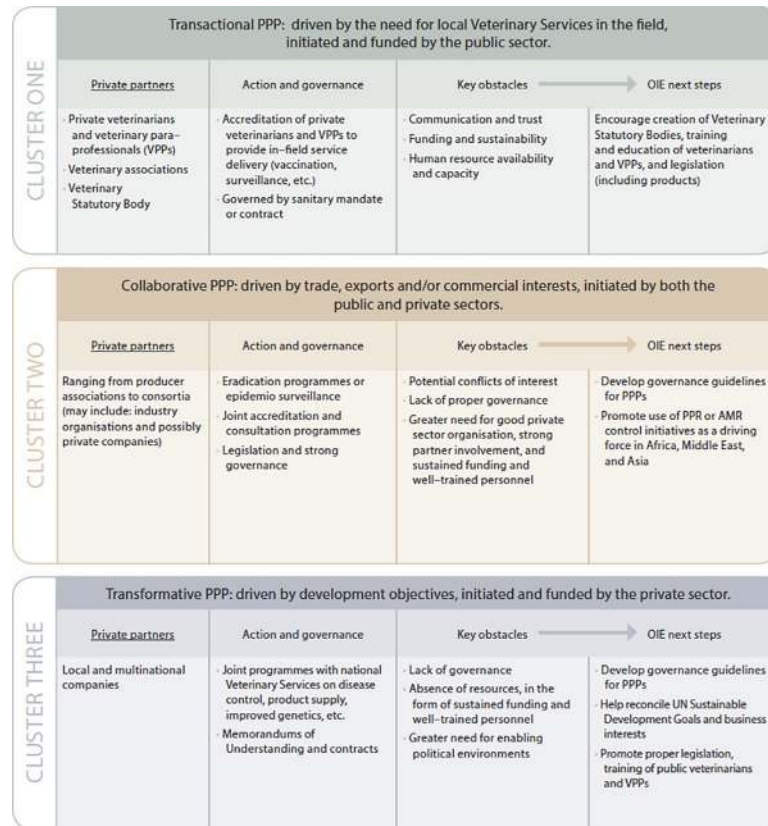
CLUSTER ONE

Transactional PPP: driven by the need for local Veterinary Services in the field, initiated and funded by the public sector.

| Private partners | Action and governance | Key obstacles | OIE next steps |
|---|---|---|---|
| Private veterinarians and veterinary para-professionals (VPPs)<br>Veterinary associations<br>Veterinary Statutory Body | Accreditation of private veterinarians and VPPs to provide in-field service delivery (vaccination, surveillance, etc.)<br>Governed by sanitary mandate or contract | Communication and trust<br>Funding and sustainability<br>Human resource availability and capacity | Encourage creation of Veterinary Statutory Bodies, training and education of veterinarians and VPPs, and legislation (including products) |

CLUSTER TWO

Collaborative PPP: driven by trade, exports and/or commercial interests, initiated by both the public and private sectors.

| Private partners | Action and governance | Key obstacles | OIE next steps |
|---|---|---|---|
| Ranging from producer associations to consortia (may include: industry organisations and possibly private companies) | Eradication programmes or epidemio surveillance<br>Joint accreditation and consultation programmes<br>Legislation and strong governance | Potential conflicts of interest<br>Lack of proper governance<br>Greater need for good private sector organisation, strong partner involvement, and sustained funding and well-trained personnel | Develop governance guidelines for PPPs<br>Promote use of PPR or AMR control initiatives as a driving force in Africa, Middle East, and Asia |

CLUSTER THREE

Transformative PPP: driven by development objectives, initiated and funded by the private sector.

| Private partners | Action and governance | Key obstacles | OIE next steps |
|---|---|---|---|
| Local and multinational companies | Joint programmes with national Veterinary Services on disease control, product supply, improved genetics, etc.<br>Memorandums of Understanding and contracts | Lack of governance<br>Absence of resources, in the form of sustained funding and well-trained personnel<br>Greater need for enabling political environments | Develop governance guidelines for PPPs<br>Help reconcile UN Sustainable Development Goals and business interests<br>Promote proper legislation, training of public veterinarians and VPPs |